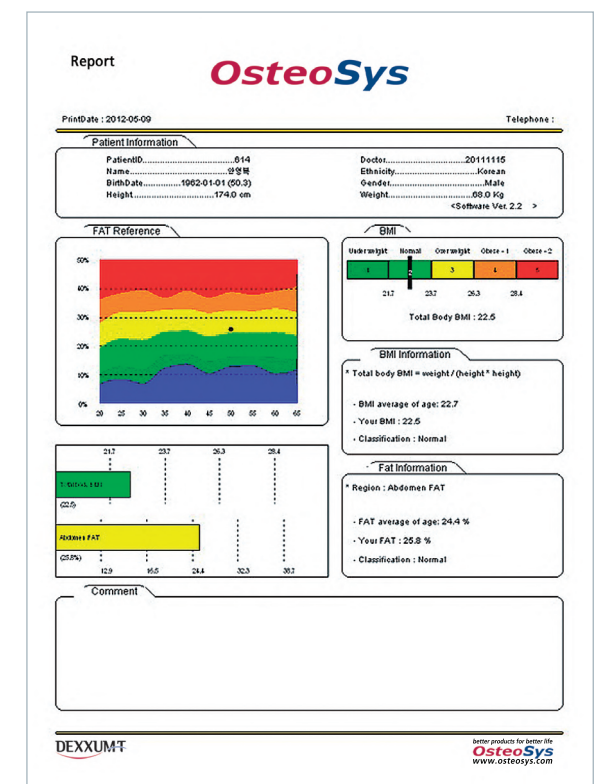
Report

OsteoSys

PrintDate : 2012-05-09

Telephone :

Patient Information

PatientID........................................614
Name........................................안영택
BirthDate................1962-01-01 (50.3)
Height..................................174.0 cm

Doctor.................................20111115
Ethnicity..................................Korean
Gender.......................................Male
Weight..................................68.0 Kg
<Software Ver. 2.2 >

FAT Reference

50%
40%
30%
20%
10%
0%
20 25 30 35 40 45 50 55 60 65

BMI

Underweight Normal Overweight Obese - 1 Obese - 2
1 2 3 4 5
21.7 23.7 26.3 28.4

Total Body BMI : 22.5

BMI Information

* Total body BMI = weight / (height * height)

- BMI average of age: 22.7
- Your BMI : 22.5
- Classification : Normal

21.7 23.7 26.3 28.4
Total body BMI
(22.5)
Abdomen FAT
(25.8%)
12.9 16.5 24.4 32.3 38.2

Fat Information

* Region : Abdomen FAT

- FAT average of age: 24.4 %
- Your FAT : 25.8 %
- Classification : Normal

Comment

DEXXUM T

better products for better life
OsteoSys
www.osteosys.com